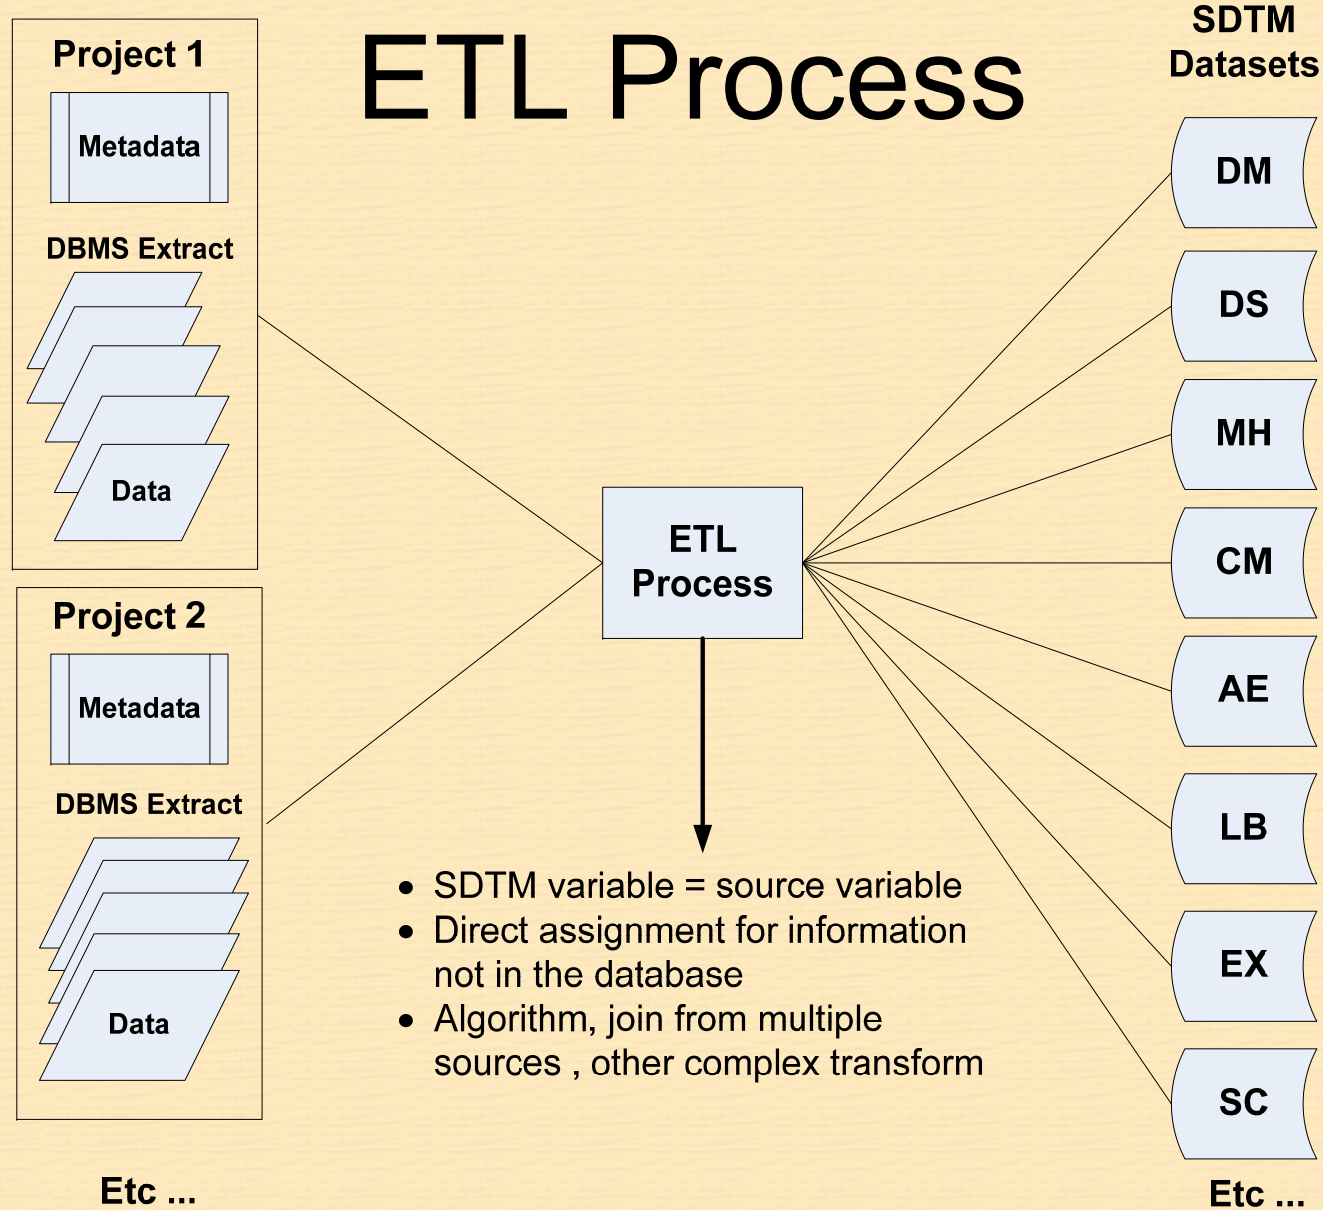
ETL Process

SDTM Datasets

Project 1

Metadata

DBMS Extract

Data

Project 2

Metadata

DBMS Extract

Data

Etc ...

ETL Process

- SDTM variable = source variable
- Direct assignment for information not in the database
- Algorithm, join from multiple sources , other complex transform

DM

DS

MH

CM

AE

LB

EX

SC

Etc ...